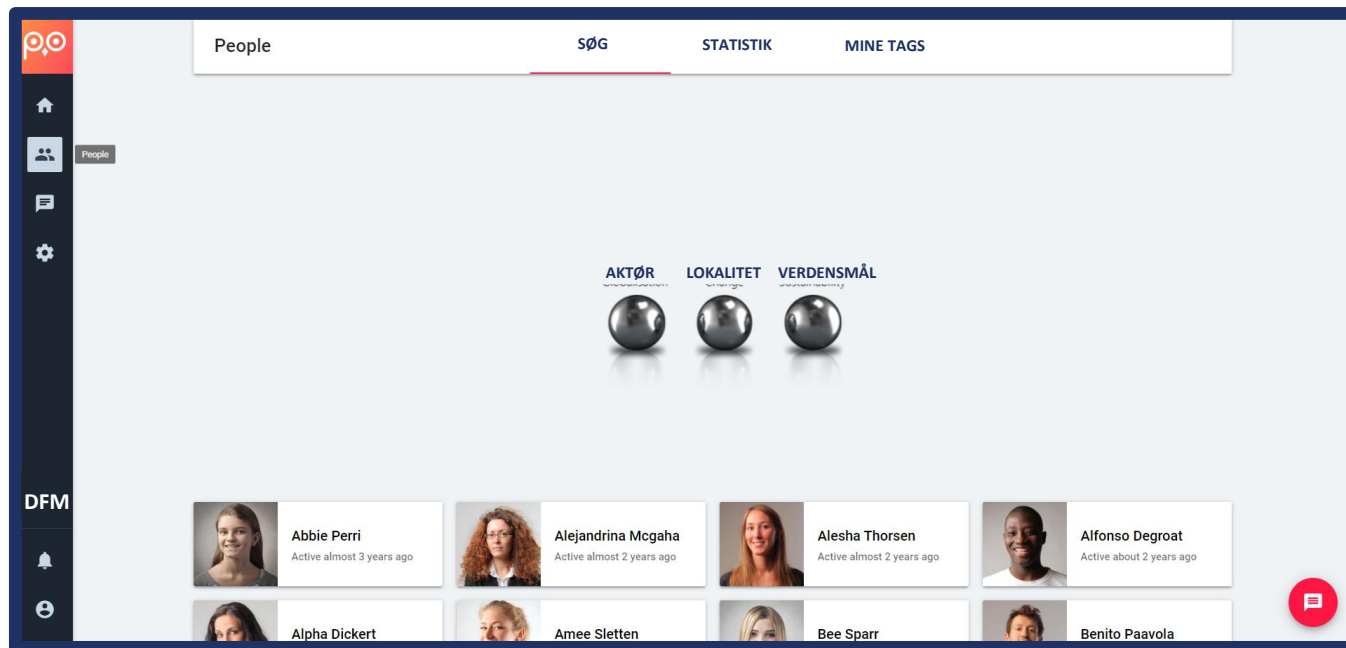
People

People SØG STATISTIK MINE TAGS

AKTØR LOKALITET VERDENSMÅL

DFM

Abbie Perri
Active almost 3 years ago

Alejandrina Mcgaha
Active almost 2 years ago

Alesha Thorsen
Active almost 2 years ago

Alfonso Degroat
Active about 2 years ago

Alpha Dickert

Amee Sletten

Bee Sparr

Benito Paavola